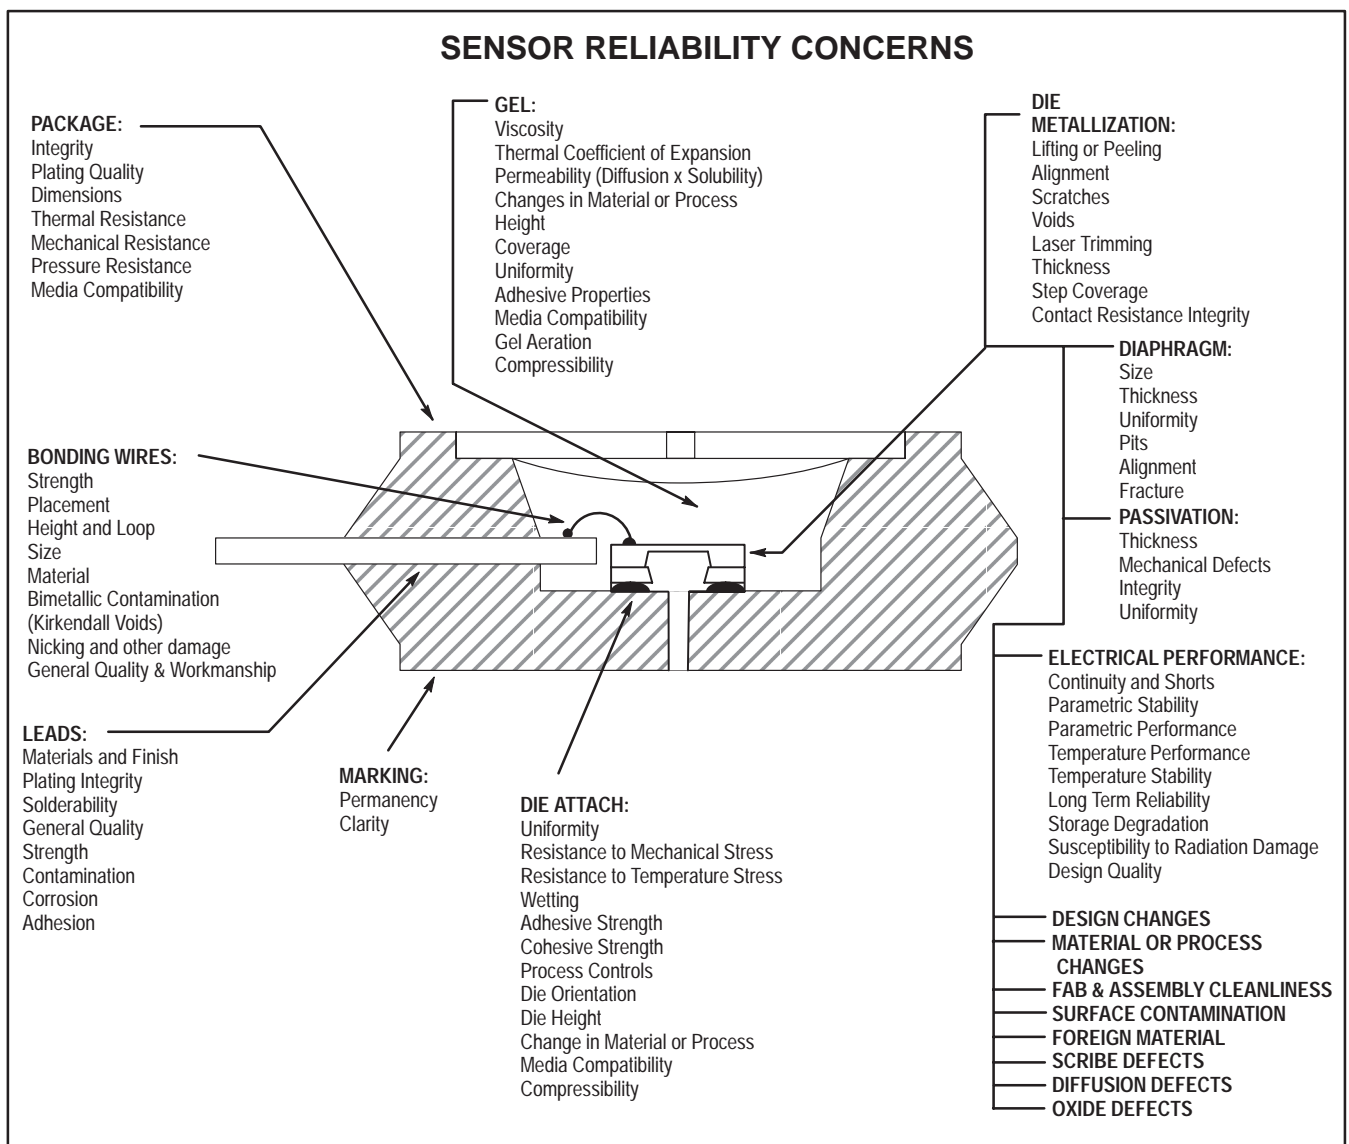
SENSOR RELIABILITY CONCERNS

PACKAGE:
Integrity
Plating Quality
Dimensions
Thermal Resistance
Mechanical Resistance
Pressure Resistance
Media Compatibility

GEL:
Viscosity
Thermal Coefficient of Expansion
Permeability (Diffusion x Solubility)
Changes in Material or Process
Height
Coverage
Uniformity
Adhesive Properties
Media Compatibility
Gel Aeration
Compressibility

DIE METALLIZATION:
Lifting or Peeling
Alignment
Scratches
Voids
Laser Trimming
Thickness
Step Coverage
Contact Resistance Integrity

DIAPHRAGM:
Size
Thickness
Uniformity
Pits
Alignment
Fracture

PASSIVATION:
Thickness
Mechanical Defects
Integrity
Uniformity

BONDING WIRES:
Strength
Placement
Height and Loop
Size
Material
Bimetallic Contamination (Kirkendall Voids)
Nicking and other damage
General Quality & Workmanship

LEADS:
Materials and Finish
Plating Integrity
Solderability
General Quality
Strength
Contamination
Corrosion
Adhesion

MARKING:
Permanency
Clarity

DIE ATTACH:
Uniformity
Resistance to Mechanical Stress
Resistance to Temperature Stress
Wetting
Adhesive Strength
Cohesive Strength
Process Controls
Die Orientation
Die Height
Change in Material or Process
Media Compatibility
Compressibility

ELECTRICAL PERFORMANCE:
Continuity and Shorts
Parametric Stability
Parametric Performance
Temperature Performance
Temperature Stability
Long Term Reliability
Storage Degradation
Susceptibility to Radiation Damage
Design Quality

DESIGN CHANGES
MATERIAL OR PROCESS CHANGES
FAB & ASSEMBLY CLEANLINESS
SURFACE CONTAMINATION
FOREIGN MATERIAL
SCRIBE DEFECTS
DIFFUSION DEFECTS
OXIDE DEFECTS